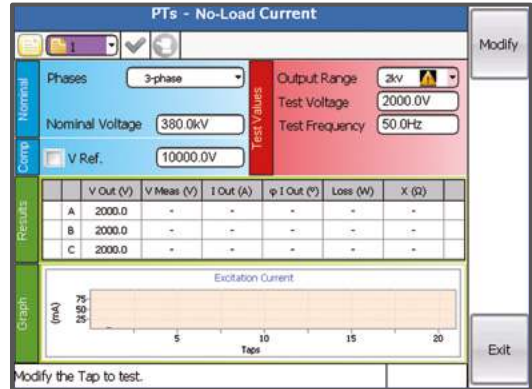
PTs - No-Load Current

1

Modify

Nominal

Phases 3-phase

Nominal Voltage 380.0kV

Comp

V Ref. 10000.0V

Test Values

Output Range 2kV

Test Voltage 2000.0V

Test Frequency 50.0Hz

Results

| | V Out (V) | V Meas (V) | I Out (A) | φ I Out (°) | Loss (W) | X (Ω) |
|---|---|---|---|---|---|---|
| A | 2000.0 | - | - | - | - | - |
| B | 2000.0 | - | - | - | - | - |
| C | 2000.0 | - | - | - | - | - |

Graph

Excitation Current

(mA)

75

50

25

5

10

15

20

Taps

Exit

Modify the Tap to test.